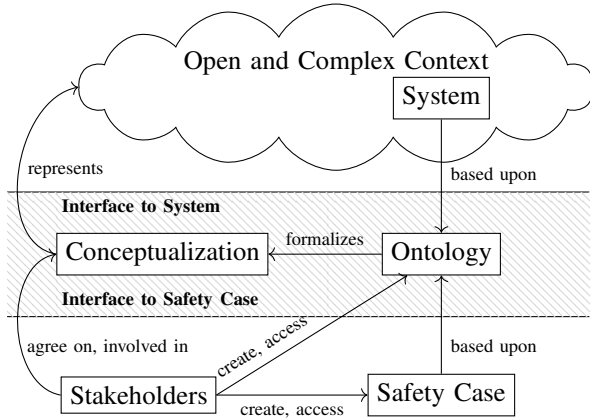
Open and Complex Context

System

represents

based upon

Interface to System

Conceptualization

formalizes

Ontology

Interface to Safety Case

agree on, involved in

create, access

based upon

Stakeholders

create, access

Safety Case